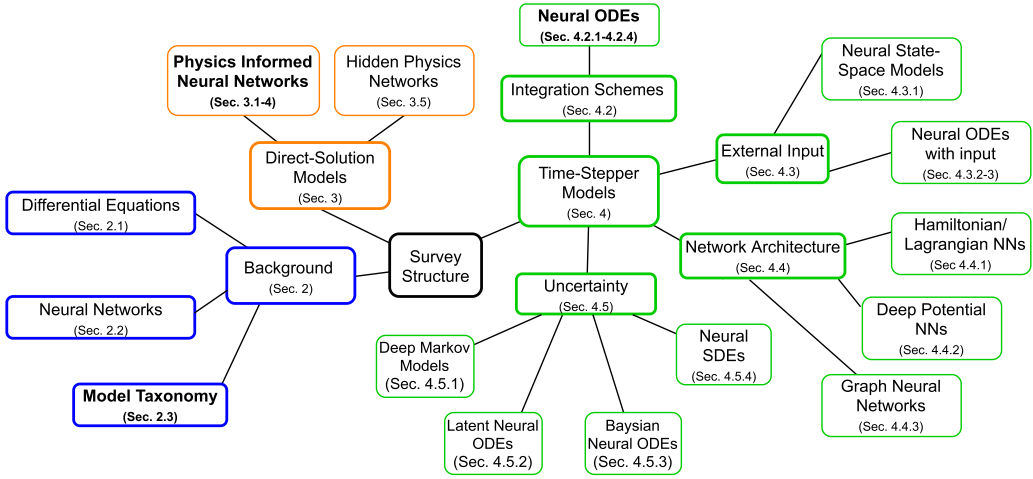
Neural ODEs
(Sec. 4.2.1-4.2.4)

Physics Informed Neural Networks
(Sec. 3.1-4)

Hidden Physics Networks
(Sec. 3.5)

Integration Schemes
(Sec. 4.2)

Neural State-Space Models
(Sec. 4.3.1)

Direct-Solution Models
(Sec. 3)

External Input
(Sec. 4.3)

Neural ODEs with input
(Sec. 4.3.2-3)

Time-Stepper Models
(Sec. 4)

Differential Equations
(Sec. 2.1)

Hamiltonian/ Lagrangian NNs
(Sec 4.4.1)

Survey Structure

Network Architecture
(Sec. 4.4)

Background
(Sec. 2)

Uncertainty
(Sec. 4.5)

Neural Networks
(Sec. 2.2)

Deep Potential NNs
(Sec. 4.4.2)

Deep Markov Models
(Sec. 4.5.1)

Neural SDEs
(Sec. 4.5.4)

Model Taxonomy
(Sec. 2.3)

Graph Neural Networks
(Sec. 4.4.3)

Latent Neural ODEs
(Sec. 4.5.2)

Baysian Neural ODEs
(Sec. 4.5.3)